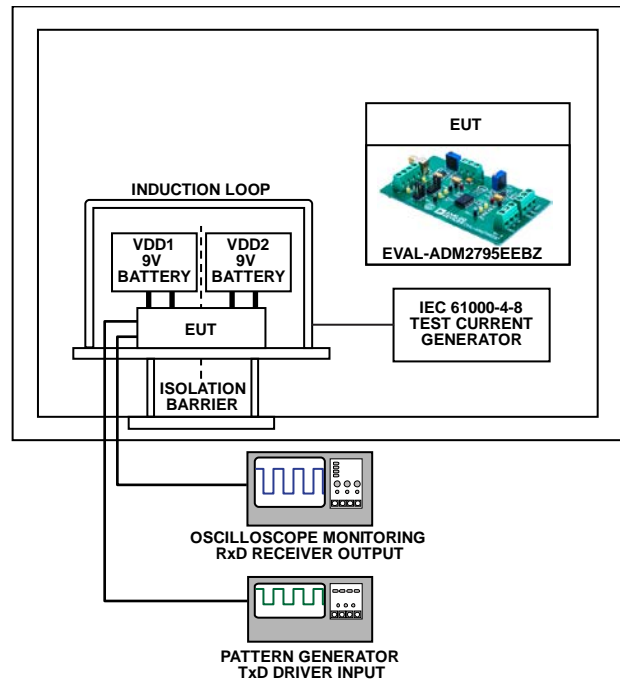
EUT

EVAL-ADM2795EEBZ

INDUCTION LOOP

VDD1 9V BATTERY

VDD2 9V BATTERY

EUT

IEC 61000-4-8 TEST CURRENT GENERATOR

ISOLATION BARRIER

OSCILLOSCOPE MONITORING RxD RECEIVER OUTPUT

PATTERN GENERATOR TxD DRIVER INPUT